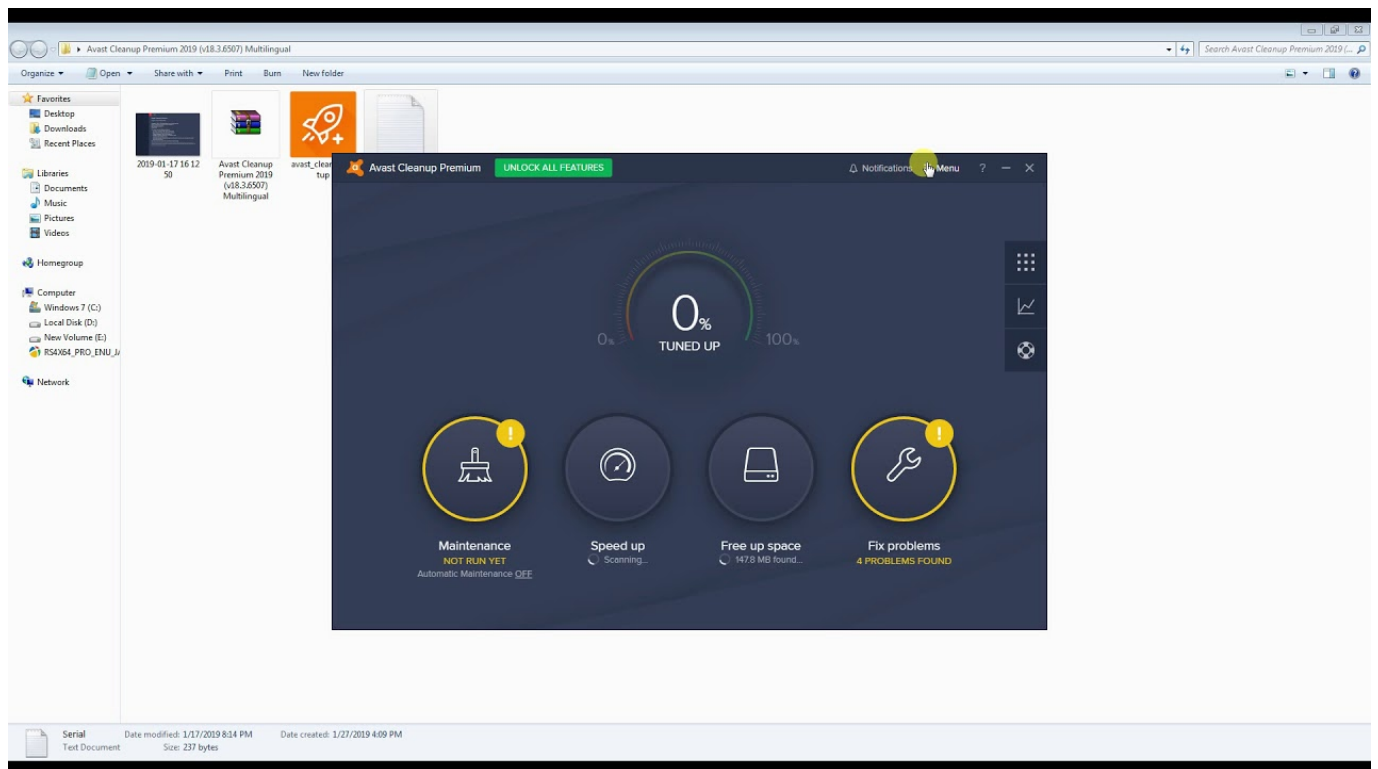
Avast Cleanup Premium 2019 (v18.3.6507) Multilingual

Search Avast Cleanup Premium 2019 (...

Organize Open Share with Print Burn New folder

Favorites
Desktop
Downloads
Recent Places

Libraries
Documents
Music
Pictures
Videos

Homegroup

Computer
Windows 7 (C:)
Local Disk (D:)
New Volume (E:)
RS4X64_PRO_ENU_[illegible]

Network

2019-01-17 16 12 50

Avast Cleanup Premium 2019 (v18.3.6507) Multilingual

avast_clean tup

Avast Cleanup Premium UNLOCK ALL FEATURES Notifications Menu ?

0% TUNED UP

0% 100%

Maintenance
NOT RUN YET
Automatic Maintenance OFF

Speed up
Scanning...

Free up space
147.8 MB found...

Fix problems
4 PROBLEMS FOUND

Serial Date modified: 1/17/2019 8:14 PM Date created: 1/27/2019 4:09 PM
Text Document Size: 237 bytes